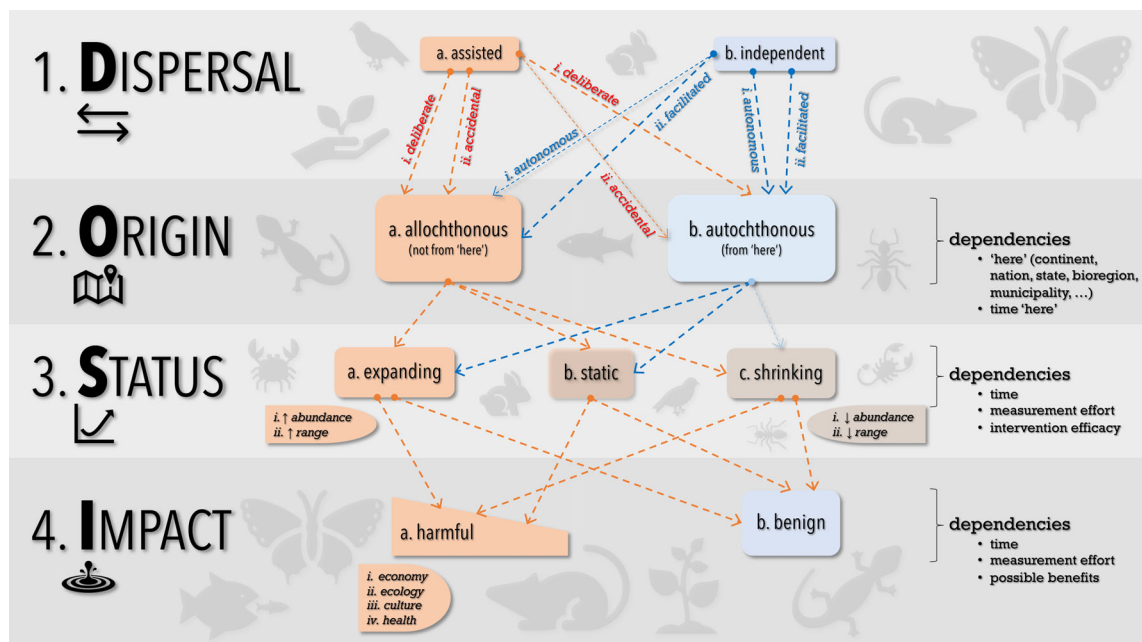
1. DISPERSAL

a. assisted

b. independent

i. deliberate

ii. accidental

i. deliberate

i. autonomous

ii. facilitated

i. autonomous

ii. facilitated

ii. accidental

2. ORIGIN

a. allochthonous
(not from 'here')

b. autochthonous
(from 'here')

dependencies
• 'here' (continent, nation, state, bioregion, municipality, …)
• time 'here'

3. STATUS

a. expanding

b. static

c. shrinking

i. ↑ abundance
ii. ↑ range

i. ↓ abundance
ii. ↓ range

dependencies
• time
• measurement effort
• intervention efficacy

4. IMPACT

a. harmful

b. benign

i. economy
ii. ecology
iii. culture
iv. health

dependencies
• time
• measurement effort
• possible benefits